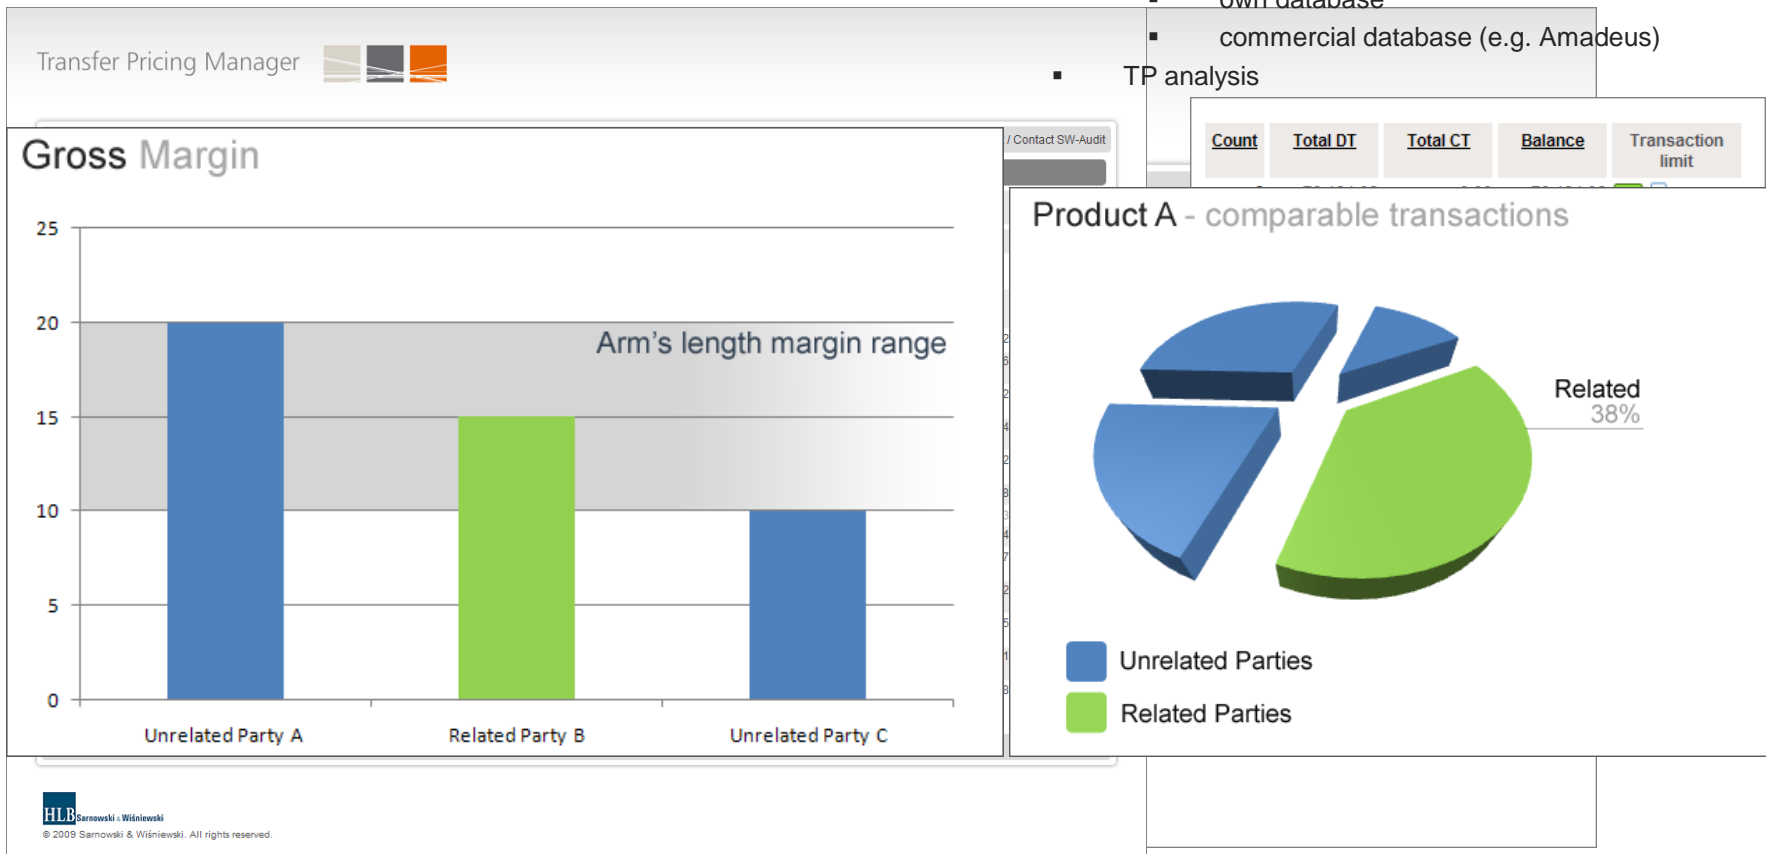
own database

commercial database (e.g. Amadeus)

TP analysis

Transfer Pricing Manager

/ Contact SW-Audit

| Count | Total DT | Total CT | Balance | Transaction limit |
|---|---|---|---|---|

Gross Margin

25
20
15
10
5
0

Arm's length margin range

Unrelated Party A
Related Party B
Unrelated Party C

Product A - comparable transactions

Related
38%

Unrelated Parties
Related Parties

HLB Sarnowski & Wiśniewski
© 2009 Sarnowski & Wiśniewski. All rights reserved.